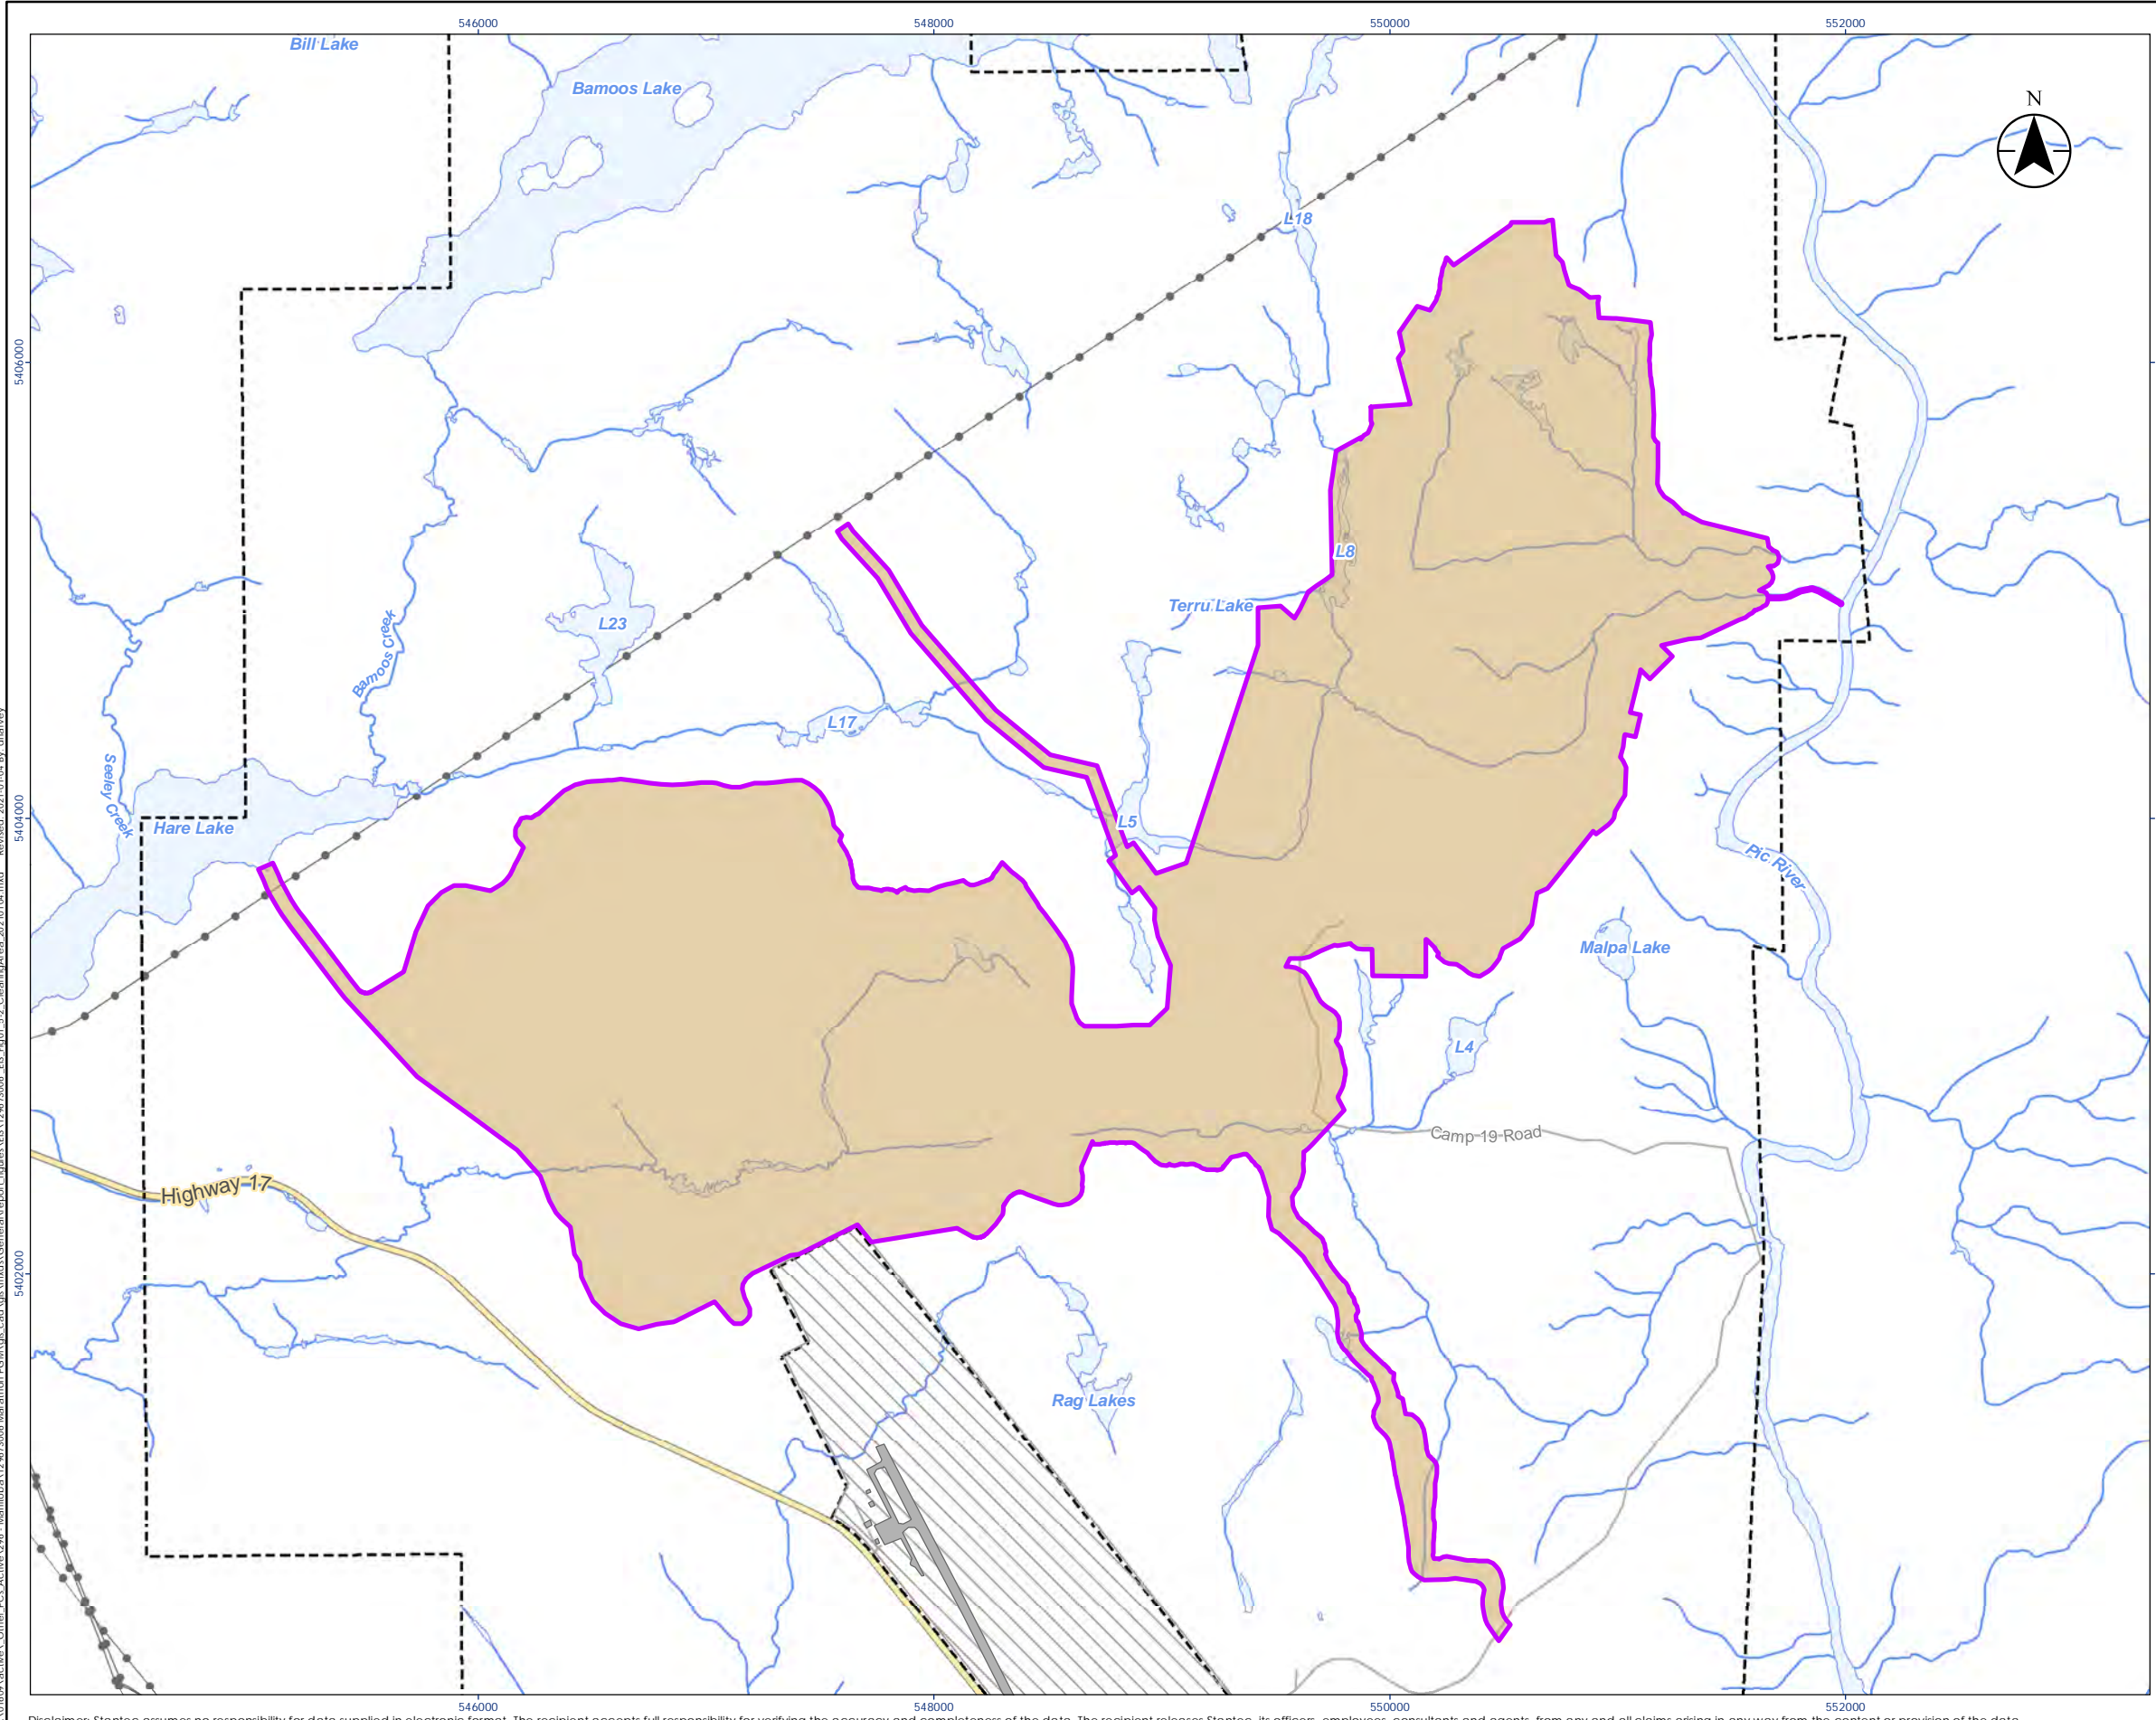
546000
548000
550000
552000
Bill Lake
Bamoos Lake
N
L18
5406000
L8
Terru Lake
L23
Bamoos Creek
L17
Seeley Creek
Hare Lake
L5
5404000
Pic River
Malpa Lake
L4
Camp 19 Road
Highway 17
5402000
Rag Lakes
546000
548000
550000
552000
Disclaimer: Stantec assumes no responsibility for data supplied in electronic format. The recipient accepts full responsibility for verifying the accuracy and completeness of the data. The recipient releases Stantec, its officers, employees, consultants and agents, from any and all claims arising in any way from the content or provision of the data.